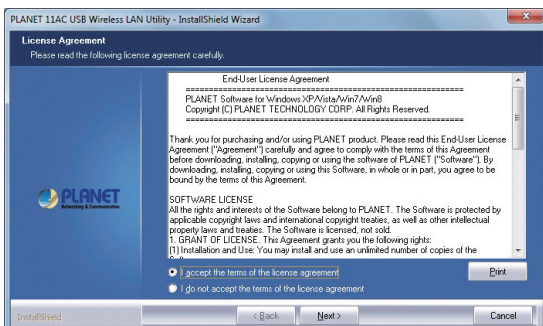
PLANET 11AC USB Wireless LAN Utility - InstallShield Wizard

License Agreement
Please read the following license agreement carefully.

PLANET
Networking & Communication

End-User License Agreement
==========================================
PLANET Software for Windows XP/Vista/Win7/Win8
Copyright (C) PLANET TECHNOLOGY CORP. All Rights Reserved.
==========================================

Thank you for purchasing and/or using PLANET product. Please read this End-User License Agreement ("Agreement") carefully and agree to comply with the terms of this Agreement before downloading, installing, copying or using the software of PLANET ("Software"). By downloading, installing, copying or using this Software, in whole or in part, you agree to be bound by the terms of this Agreement.

SOFTWARE LICENSE
All the rights and interests of the Software belong to PLANET. The Software is protected by applicable copyright laws and international copyright treaties, as well as other intellectual property laws and treaties. The Software is licensed, not sold.
1. GRANT OF LICENSE. This Agreement grants you the following rights:
(1) Installation and Use: You may install and use an unlimited number of copies of the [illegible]

I accept the terms of the license agreement
I do not accept the terms of the license agreement

Print

InstallShield

< Back
Next >
Cancel